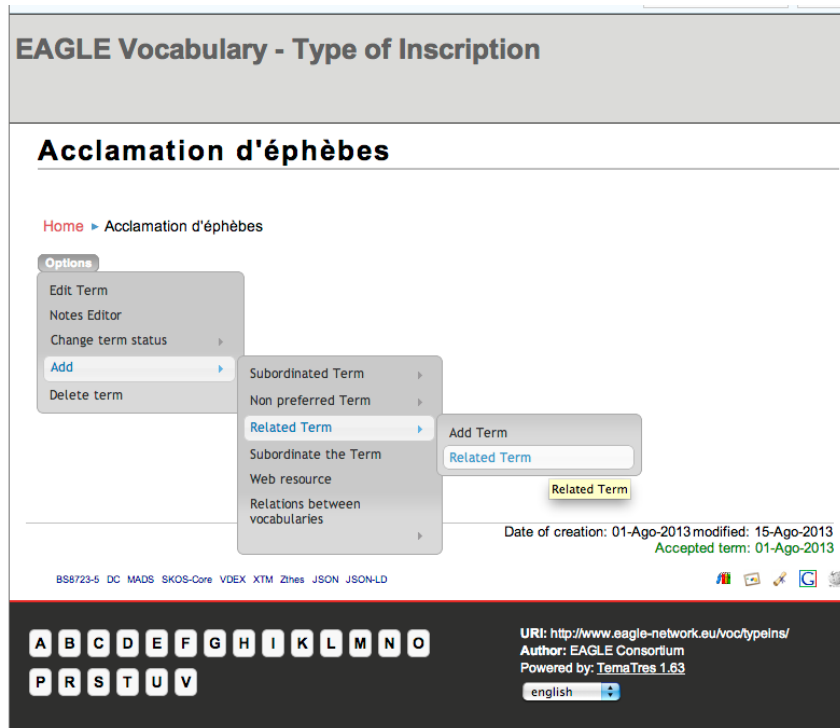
EAGLE Vocabulary - Type of Inscription

Acclamation d'éphèbes

Home ▸ Acclamation d'éphèbes

Options

Edit Term
Notes Editor
Change term status
Add
Delete term

Subordinated Term
Non preferred Term
Related Term
Subordinate the Term
Web resource
Relations between vocabularies

Add Term
Related Term

Related Term

Date of creation: 01-Ago-2013 modified: 15-Ago-2013
Accepted term: 01-Ago-2013

BS8723-5 DC MADS SKOS-Core VDEX XTM Zthes JSON JSON-LD

A B C D E F G H I K L M N O
P R S T U V

URI: http://www.eagle-network.eu/voc/typeins/
Author: EAGLE Consortium
Powered by: TemaTres 1.63

english